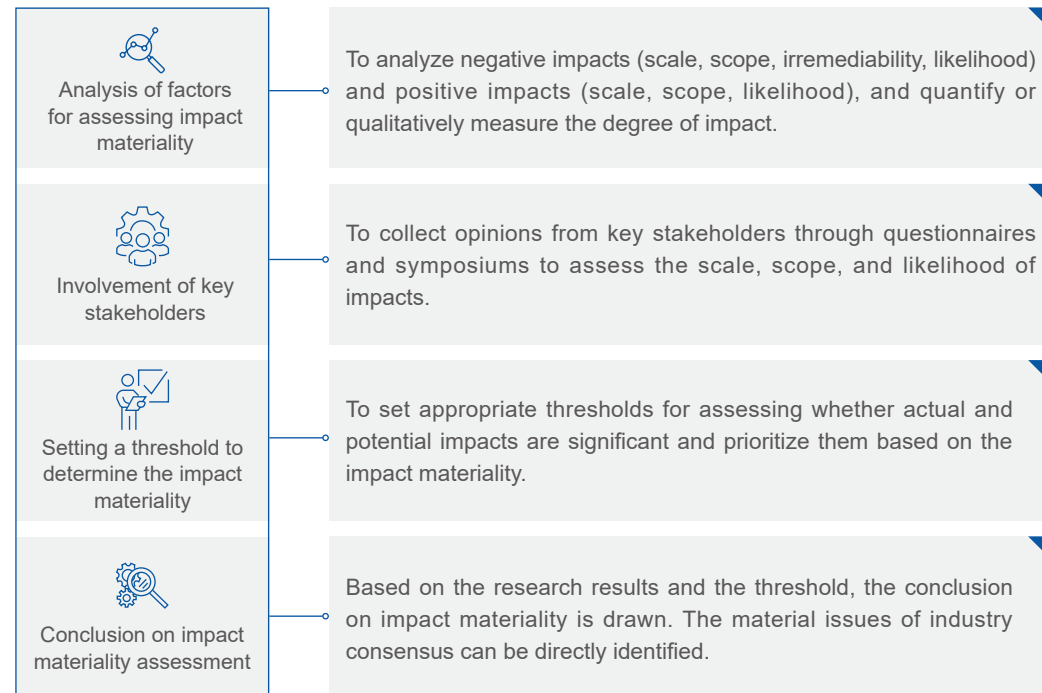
Analysis of factors for assessing impact materiality

To analyze negative impacts (scale, scope, irremediability, likelihood) and positive impacts (scale, scope, likelihood), and quantify or qualitatively measure the degree of impact.

Involvement of key stakeholders

To collect opinions from key stakeholders through questionnaires and symposiums to assess the scale, scope, and likelihood of impacts.

Setting a threshold to determine the impact materiality

To set appropriate thresholds for assessing whether actual and potential impacts are significant and prioritize them based on the impact materiality.

Conclusion on impact materiality assessment

Based on the research results and the threshold, the conclusion on impact materiality is drawn. The material issues of industry consensus can be directly identified.